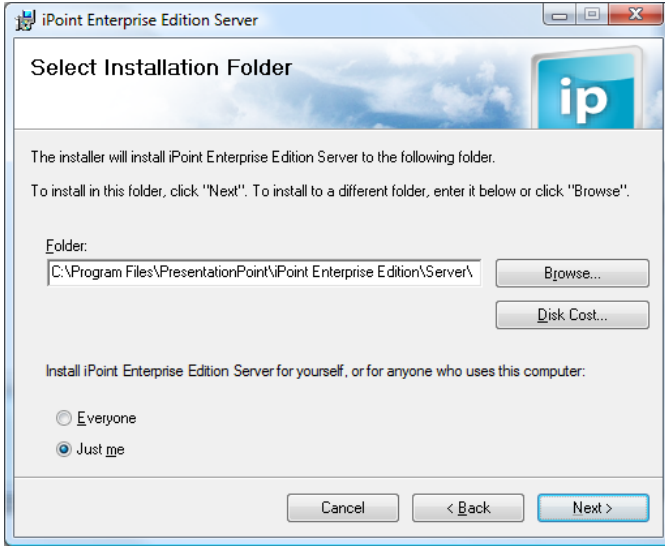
iPoint Enterprise Edition Server

Select Installation Folder

ip

The installer will install iPoint Enterprise Edition Server to the following folder.

To install in this folder, click "Next". To install to a different folder, enter it below or click "Browse".

Folder:

C:\Program Files\PresentationPoint\iPoint Enterprise Edition\Server\

Browse...

Disk Cost...

Install iPoint Enterprise Edition Server for yourself, or for anyone who uses this computer:

Everyone

Just me

Cancel

< Back

Next >